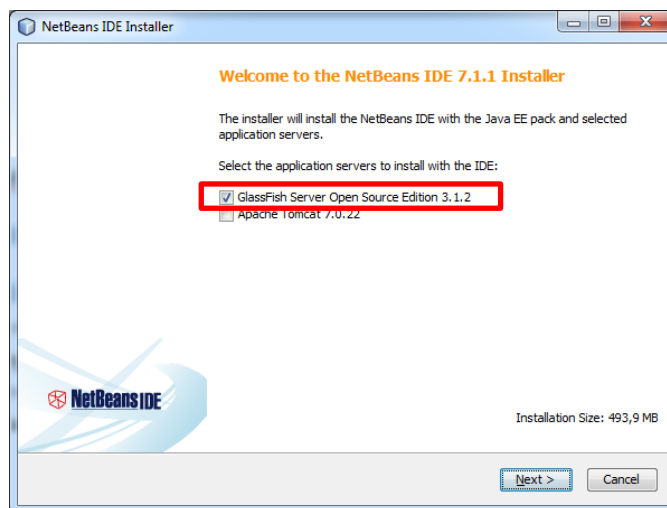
NetBeans IDE Installer

Welcome to the NetBeans IDE 7.1.1 Installer

The installer will install the NetBeans IDE with the Java EE pack and selected application servers.

Select the application servers to install with the IDE:

GlassFish Server Open Source Edition 3.1.2

Apache Tomcat 7.0.22

NetBeans IDE

Installation Size: 493,9 MB

Next >

Cancel